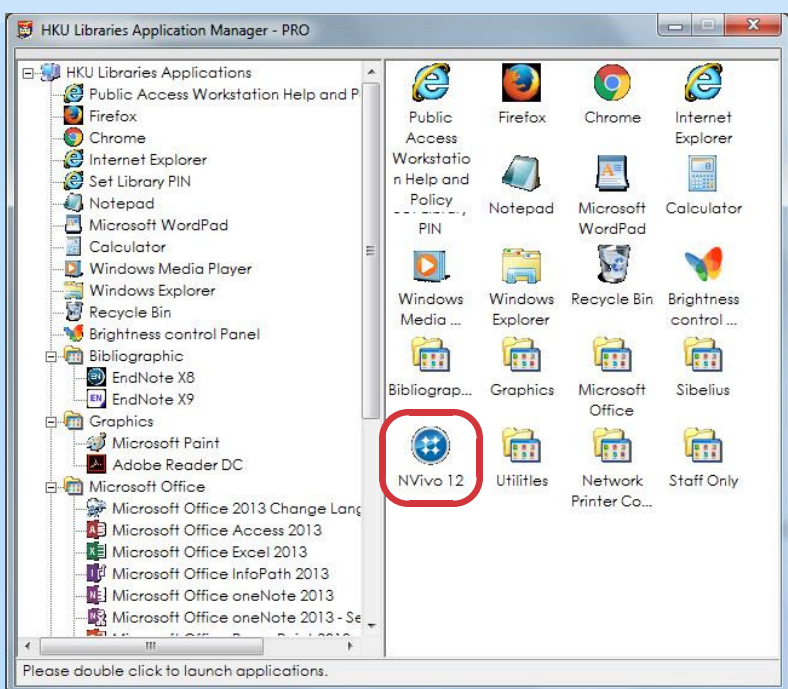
HKU Libraries Application Manager - PRO

HKU Libraries Applications
Public Access Workstation Help and P
Firefox
Chrome
Internet Explorer
Set Library PIN
Notepad
Microsoft WordPad
Calculator
Windows Media Player
Windows Explorer
Recycle Bin
Brightness control Panel
Bibliographic
EndNote X8
EndNote X9
Graphics
Microsoft Paint
Adobe Reader DC
Microsoft Office
Microsoft Office 2013 Change Lang
Microsoft Office Access 2013
Microsoft Office Excel 2013
Microsoft Office InfoPath 2013
Microsoft Office oneNote 2013
Microsoft Office oneNote 2013 - Se
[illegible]
III

Public Access Workstation Help and Policy
Firefox
Chrome
Internet Explorer
Set Library PIN
Notepad
Microsoft WordPad
Calculator
Windows Media ...
Windows Explorer
Recycle Bin
Brightness control ...
Bibliograp...
Graphics
Microsoft Office
Sibelius
NVivo 12
Utilitles
Network Printer Co...
Staff Only

Please double click to launch applications.